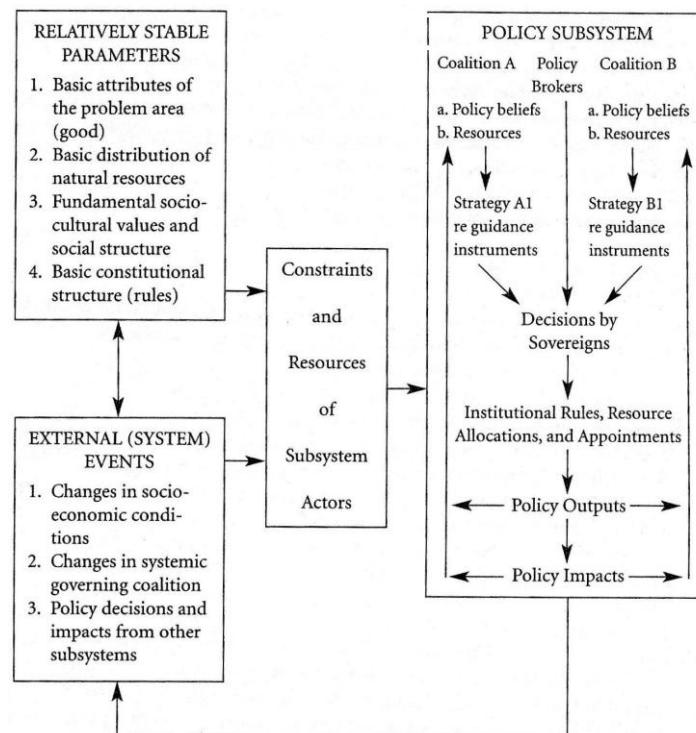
RELATIVELY STABLE PARAMETERS
1. Basic attributes of the problem area (good)
2. Basic distribution of natural resources
3. Fundamental sociocultural values and social structure
4. Basic constitutional structure (rules)

EXTERNAL (SYSTEM) EVENTS
1. Changes in socioeconomic conditions
2. Changes in systemic governing coalition
3. Policy decisions and impacts from other subsystems

Constraints and Resources of Subsystem Actors

POLICY SUBSYSTEM
Coalition A
a. Policy beliefs
b. Resources
Policy Brokers
Coalition B
a. Policy beliefs
b. Resources
Strategy A1 re guidance instruments
Strategy B1 re guidance instruments
Decisions by Sovereigns
Institutional Rules, Resource Allocations, and Appointments
Policy Outputs
Policy Impacts